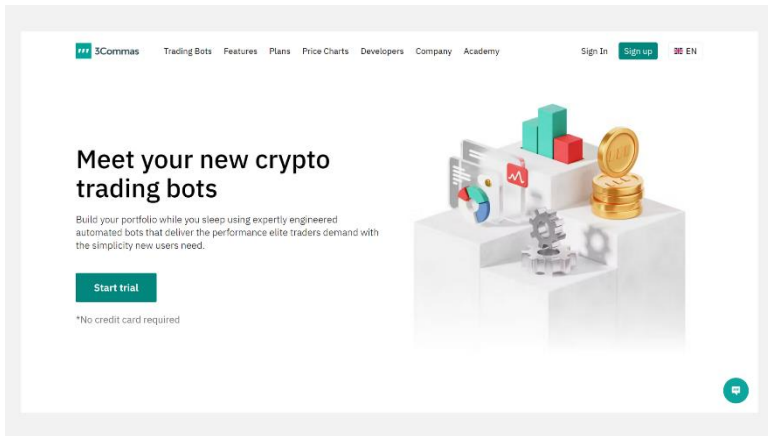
3Commas Trading Bots Features Plans Price Charts Developers Company Academy Sign In Sign up EN

Meet your new crypto trading bots

Build your portfolio while you sleep using expertly engineered automated bots that deliver the performance elite traders demand with the simplicity new users need.

Start trial

*No credit card required